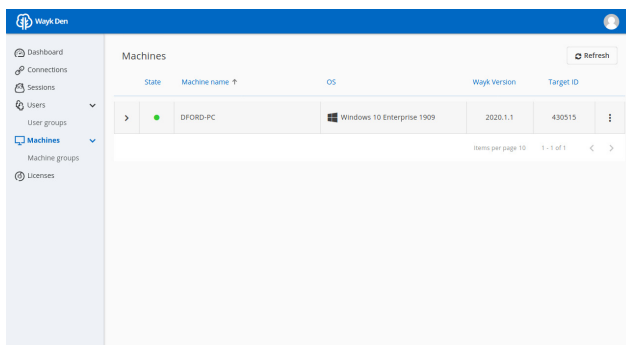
Wayk Den

Dashboard
Connections
Sessions
Users
User groups
Machines
Machine groups
Licenses

Machines

Refresh

| | State | Machine name ↑ | OS | Wayk Version | Target ID | |
|---|---|---|---|---|---|---|
| > | ● | DFORD-PC | Windows 10 Enterprise 1909 | 2020.1.1 | 430515 | ⋮ |

Items per page 10   1 - 1 of 1   <   >